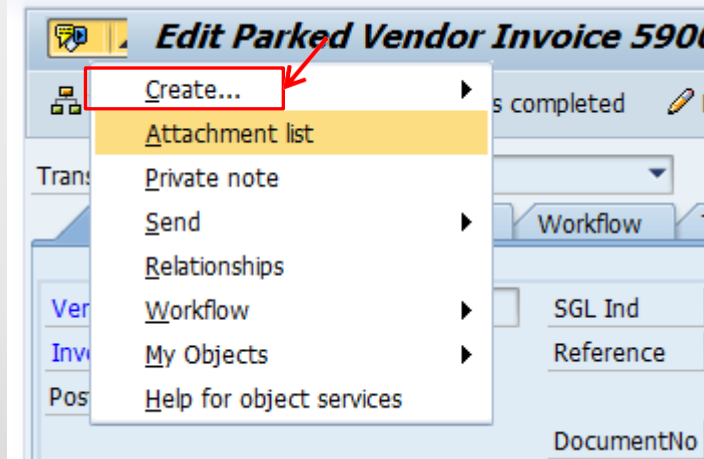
Edit Parked Vendor Invoice 590

Create...
Attachment list
Private note
Send
Relationships
Workflow
My Objects
Help for object services

s completed

Trans

Workflow

Ver
Inv
Pos

SGL Ind
Reference
DocumentNo